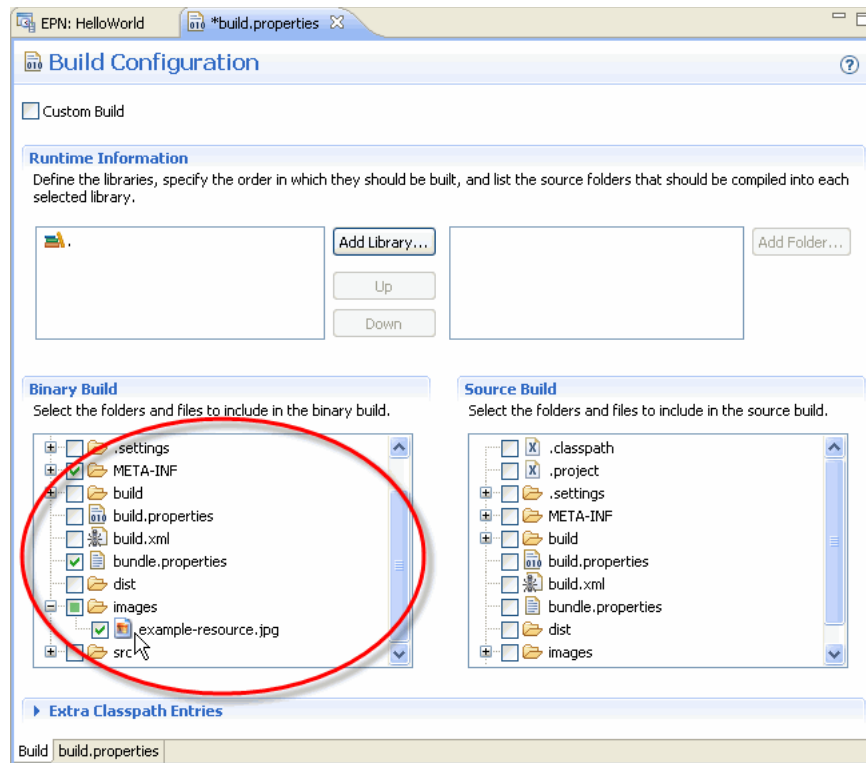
EPN: HelloWorld *build.properties

Build Configuration

Custom Build

Runtime Information
Define the libraries, specify the order in which they should be built, and list the source folders that should be compiled into each selected library.

.

Add Library...
Up
Down
Add Folder...

Binary Build
Select the folders and files to include in the binary build.

.settings
META-INF
build
build.properties
build.xml
bundle.properties
dist
images
example-resource.jpg
src

Source Build
Select the folders and files to include in the source build.

.classpath
.project
.settings
META-INF
build
build.properties
build.xml
bundle.properties
dist
images

Extra Classpath Entries

Build build.properties